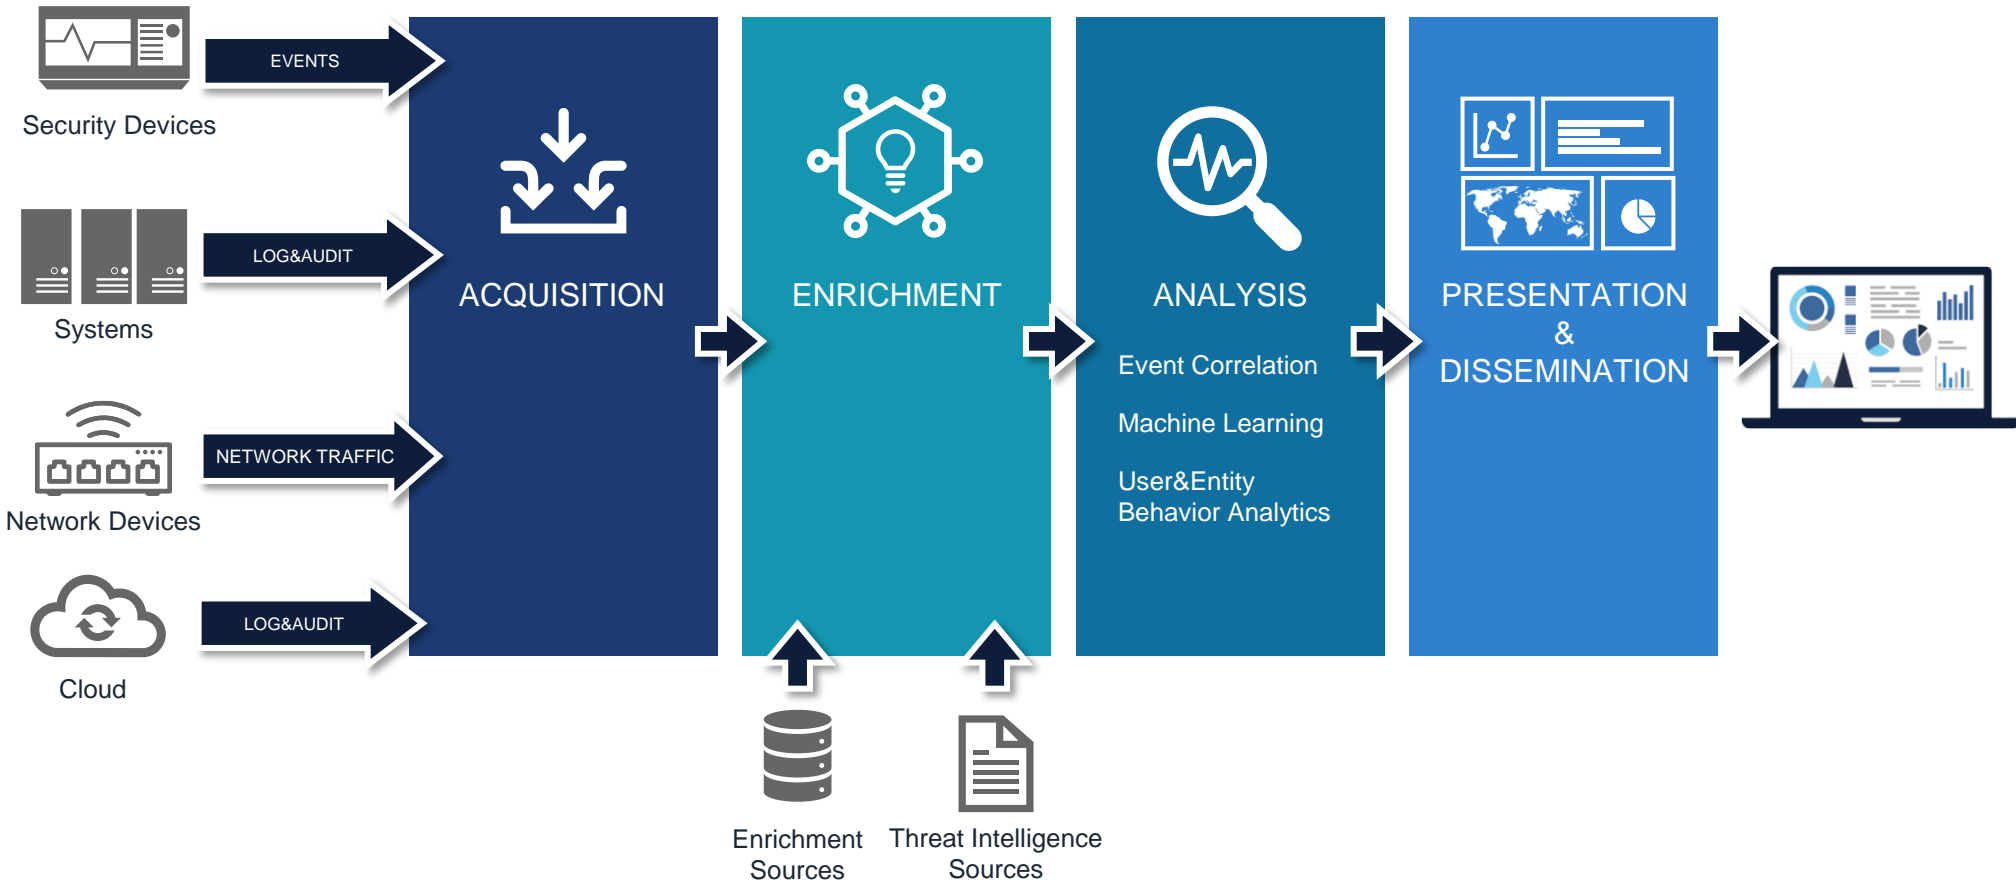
EVENTS

Security Devices

LOG&AUDIT

Systems

NETWORK TRAFFIC

Network Devices

LOG&AUDIT

Cloud

ACQUISITION

ENRICHMENT

ANALYSIS

Event Correlation

Machine Learning

User&Entity Behavior Analytics

PRESENTATION & DISSEMINATION

Enrichment Sources

Threat Intelligence Sources